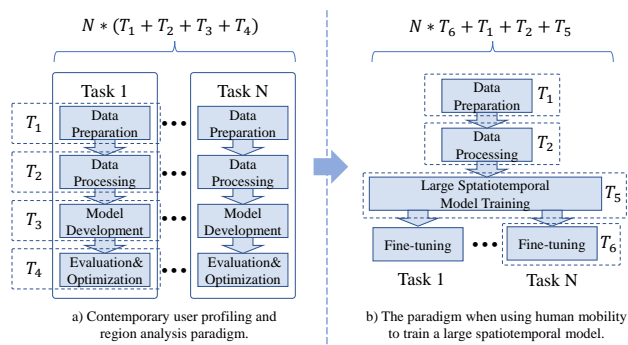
$N*(T_1+T_2+T_3+T_4)$

Task 1

Task N

$T_1$ Data Preparation ••• Data Preparation

$T_2$ Data Processing ••• Data Processing

$T_3$ Model Development ••• Model Development

$T_4$ Evaluation& Optimization ••• Evaluation& Optimization

a) Contemporary user profiling and region analysis paradigm.

$N*T_6+T_1+T_2+T_5$

Data Preparation $T_1$

Data Processing $T_2$

Large Spatiotemporal Model Training $T_5$

Fine-tuning ••• Fine-tuning $T_6$

Task 1

Task N

b) The paradigm when using human mobility to train a large spatiotemporal model.